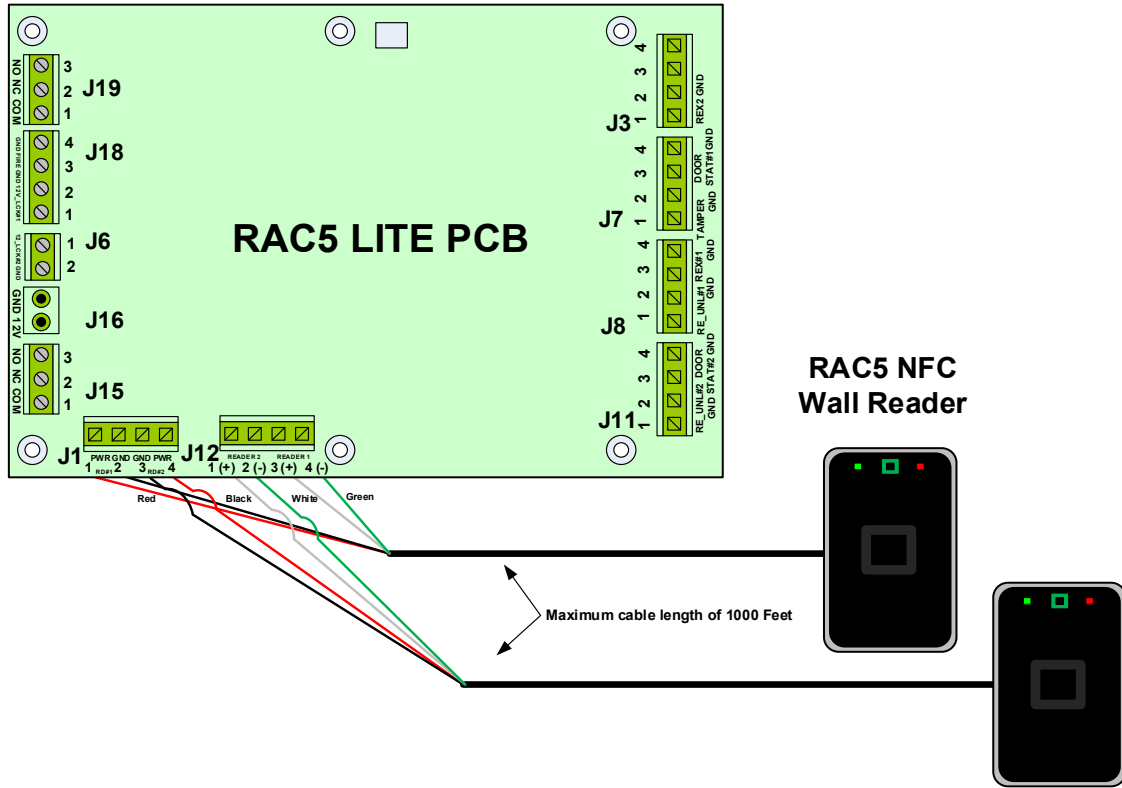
NO NC COM
3
2
1
J19

GND FIRE GND 12V_LOCK#1
4
3
2
1
J18

12_LOCK#2 GND
1
2
J6

GND 12V
J16

NO NC COM
3
2
1
J15

RAC5 LITE PCB

4
3
2
1
REX2 GND
J3

4
3
2
1
DOOR STAT#1 GND
TAMPER GND
J7

4
3
2
1
REX#1 GND
RE_UNL#1 GND
J8

4
3
2
1
DOOR STAT#2 GND
RE_UNL#2 GND
J11

J1
PWR GND GND PWR
RD#1 RD#2
1 2 3 4

J12
READER 2 READER 1
1 (+) 2 (-) 3 (+) 4 (-)

Red
Black
White
Green

Maximum cable length of 1000 Feet

RAC5 NFC
Wall Reader